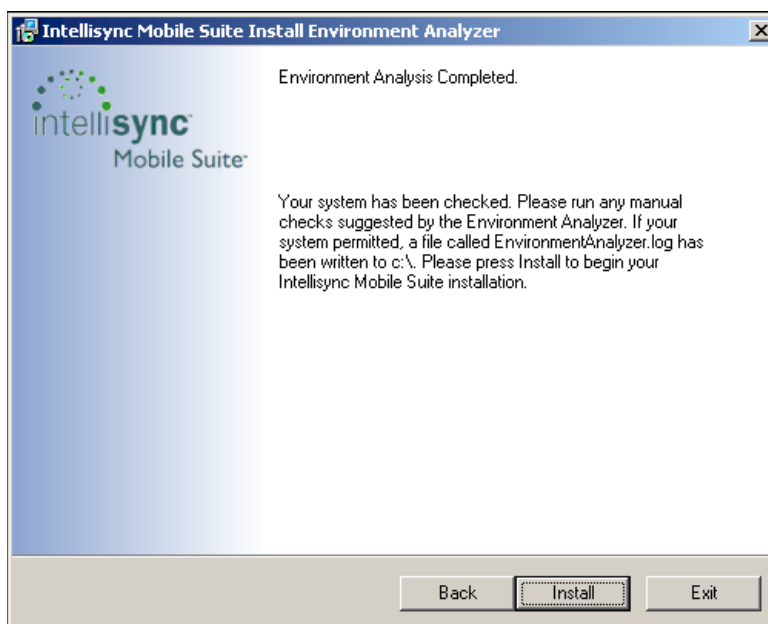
Intellisync Mobile Suite Install Environment Analyzer

intellisync
Mobile Suite

Environment Analysis Completed.

Your system has been checked. Please run any manual checks suggested by the Environment Analyzer. If your system permitted, a file called EnvironmentAnalyzer.log has been written to c:\. Please press Install to begin your Intellisync Mobile Suite installation.

Back Install Exit